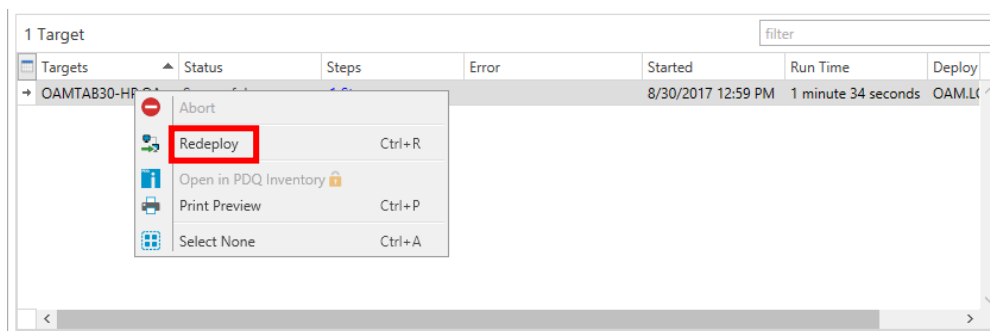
1 Target

filter

| Targets | Status | Steps | Error | Started | Run Time | Deploy |
|---|---|---|---|---|---|---|
| OAMTAB30-HP-OA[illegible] | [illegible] | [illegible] | | 8/30/2017 12:59 PM | 1 minute 34 seconds | OAM.L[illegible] |

Abort
Redeploy Ctrl+R
Open in PDQ Inventory
Print Preview Ctrl+P
Select None Ctrl+A